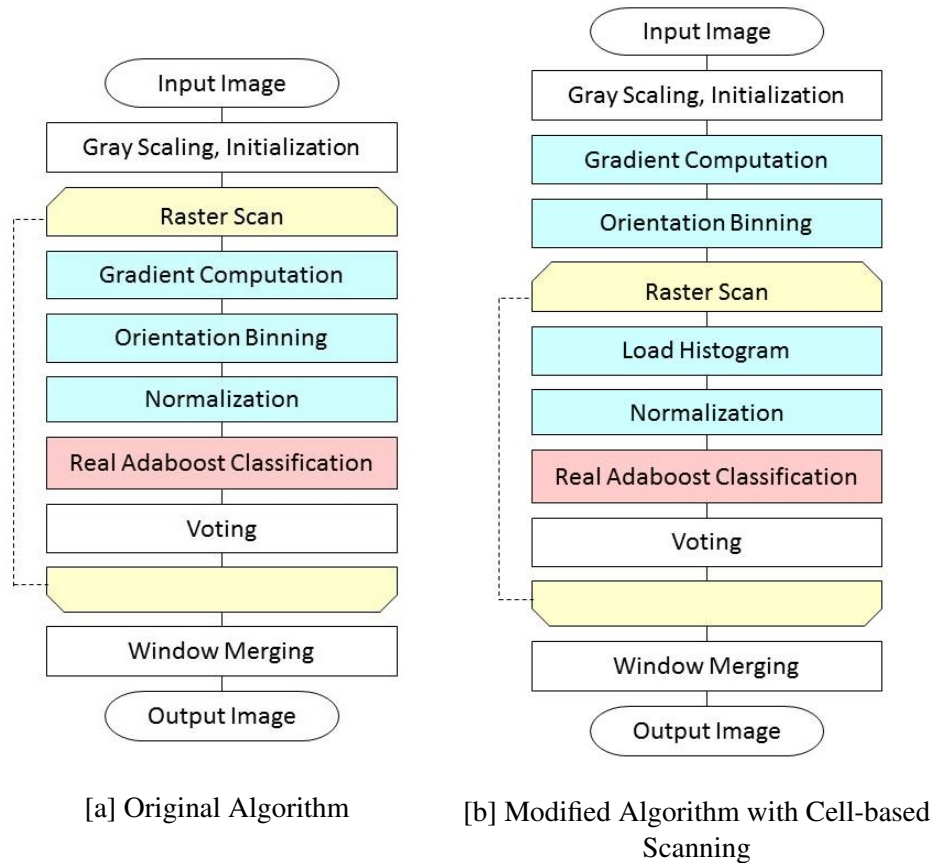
Input Image

Gray Scaling, Initialization

Raster Scan

Gradient Computation

Orientation Binning

Normalization

Real Adaboost Classification

Voting

Window Merging

Output Image

[a] Original Algorithm

Input Image

Gray Scaling, Initialization

Gradient Computation

Orientation Binning

Raster Scan

Load Histogram

Normalization

Real Adaboost Classification

Voting

Window Merging

Output Image

[b] Modified Algorithm with Cell-based Scanning